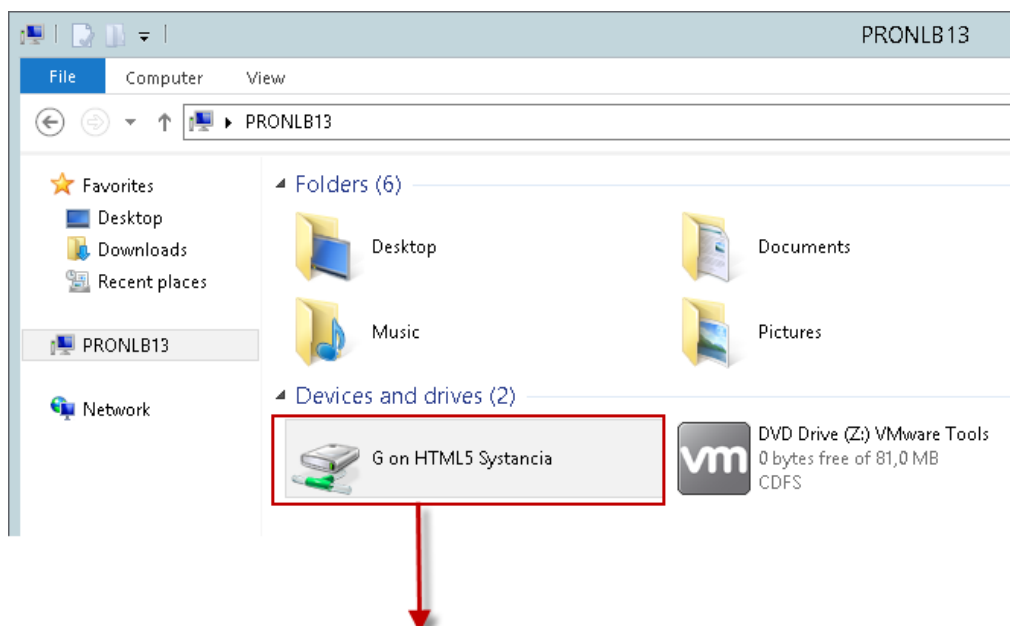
PRONLB13

File Computer View

PRONLB13

Favorites
Desktop
Downloads
Recent places

PRONLB13

Network

Folders (6)

Desktop

Documents

Music

Pictures

Devices and drives (2)

G on HTML5 Systancia

vm

DVD Drive (Z:) VMware Tools
0 bytes free of 81,0 MB
CDFS